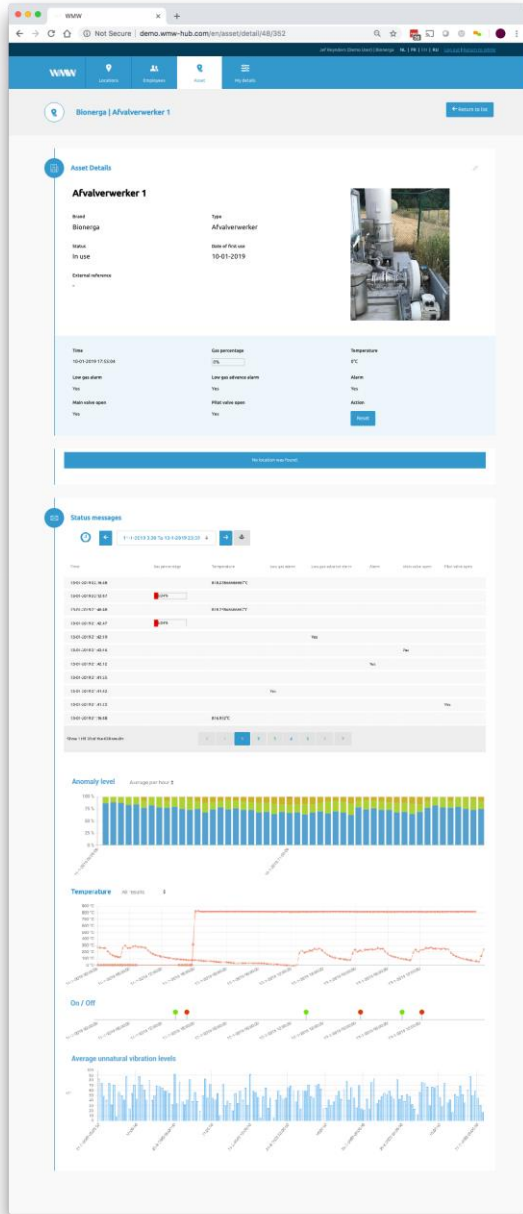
WMW

Not Secure | demo.wmw-hub.com/en/asset/detail/48/362

Locations Employees Asset My Details

Bionerga | Afvalverwerker 1

Return to list

Asset Details

Afvalverwerker 1

Brand
Bionerga

Type
Afvalverwerker

Status
In use

Date of first use
10-01-2019

External reference
-

Time
10-01-2019 17:53:04

Gas percentage
0%

Temperature
6°C

Low gas alarm
Yes

Low gas advance alarm
Yes

Alarm
Yes

Main valve open
Yes

Pilot valve open
Yes

Action
Reset

No location was found

Status messages

Anomaly level

Temperature

On / Off

Average unnatural vibration levels